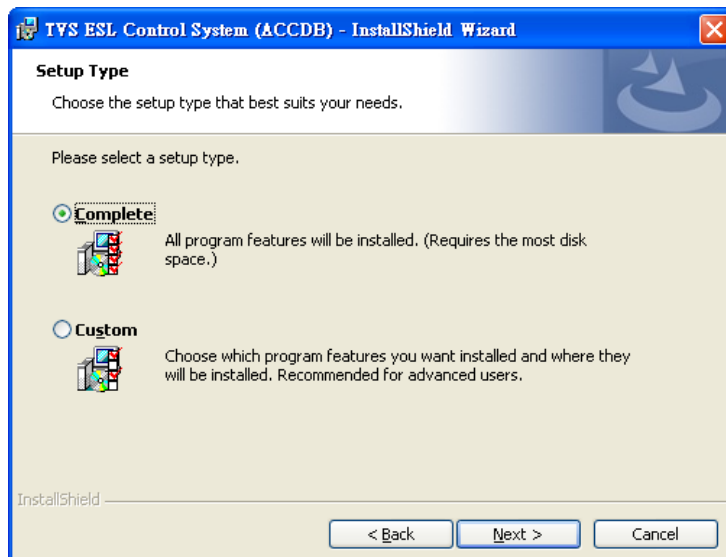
TVS ESL Control System (ACCDB) - InstallShield Wizard

Setup Type

Choose the setup type that best suits your needs.

Please select a setup type.

Complete

All program features will be installed. (Requires the most disk space.)

Custom

Choose which program features you want installed and where they will be installed. Recommended for advanced users.

InstallShield

< Back

Next >

Cancel